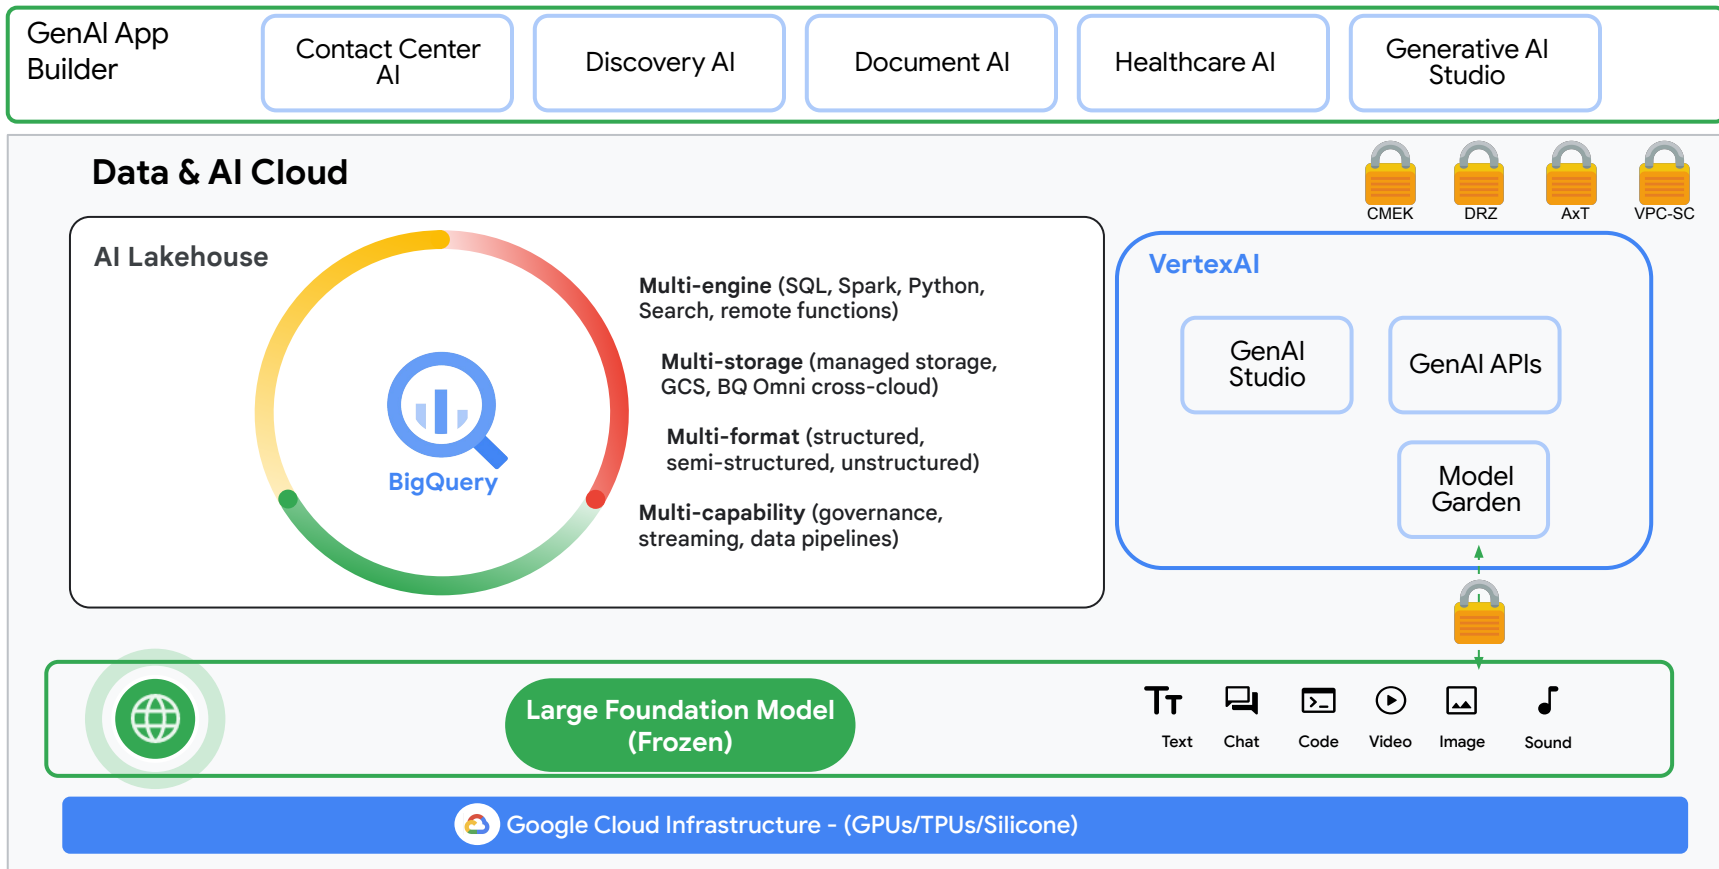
GenAI App Builder

Contact Center AI

Discovery AI

Document AI

Healthcare AI

Generative AI Studio

Data & AI Cloud

CMEK

DRZ

AxT

VPC-SC

AI Lakehouse

BigQuery

**Multi-engine** (SQL, Spark, Python, Search, remote functions)

**Multi-storage** (managed storage, GCS, BQ Omni cross-cloud)

**Multi-format** (structured, semi-structured, unstructured)

**Multi-capability** (governance, streaming, data pipelines)

VertexAI

GenAI Studio

GenAI APIs

Model Garden

Large Foundation Model (Frozen)

Text

Chat

Code

Video

Image

Sound

Google Cloud Infrastructure - (GPUs/TPUs/Silicone)